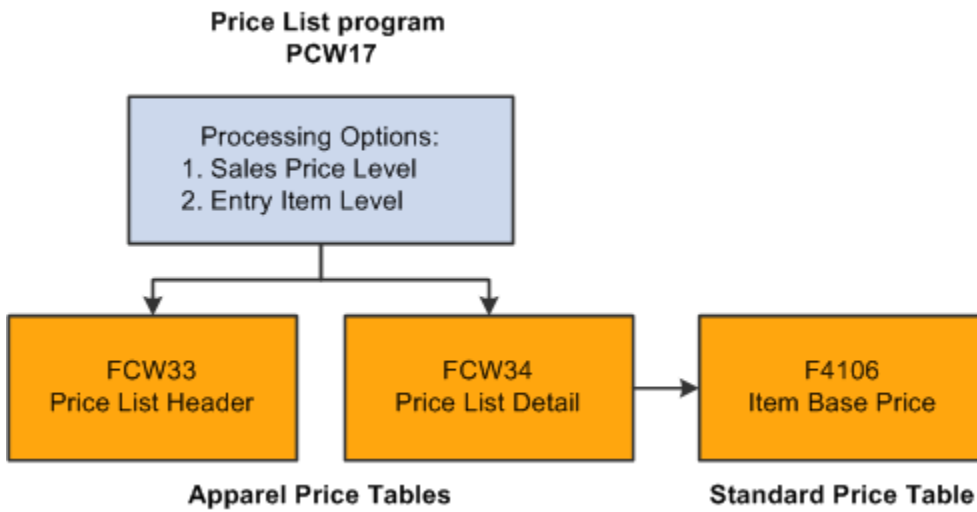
Price List program
PCW17

Processing Options:
1. Sales Price Level
2. Entry Item Level

FCW33
Price List Header

FCW34
Price List Detail

F4106
Item Base Price

Apparel Price Tables

Standard Price Table